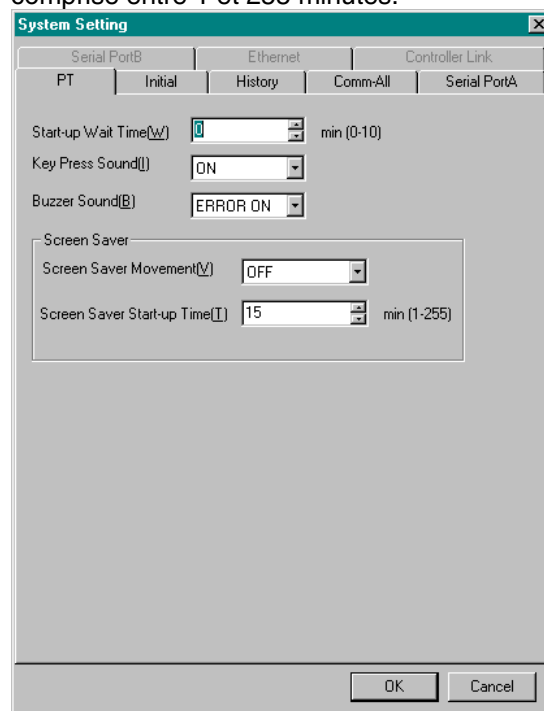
comprise entre 1 et 255 minutes.

System Setting

Serial PortB | Ethernet | Controller Link
PT | Initial | History | Comm-All | Serial PortA

Start-up Wait Time(W) 0 min (0-10)

Key Press Sound(I) ON

Buzzer Sound(B) ERROR ON

Screen Saver

Screen Saver Movement(V) OFF

Screen Saver Start-up Time(T) 15 min (1-255)

OK Cancel